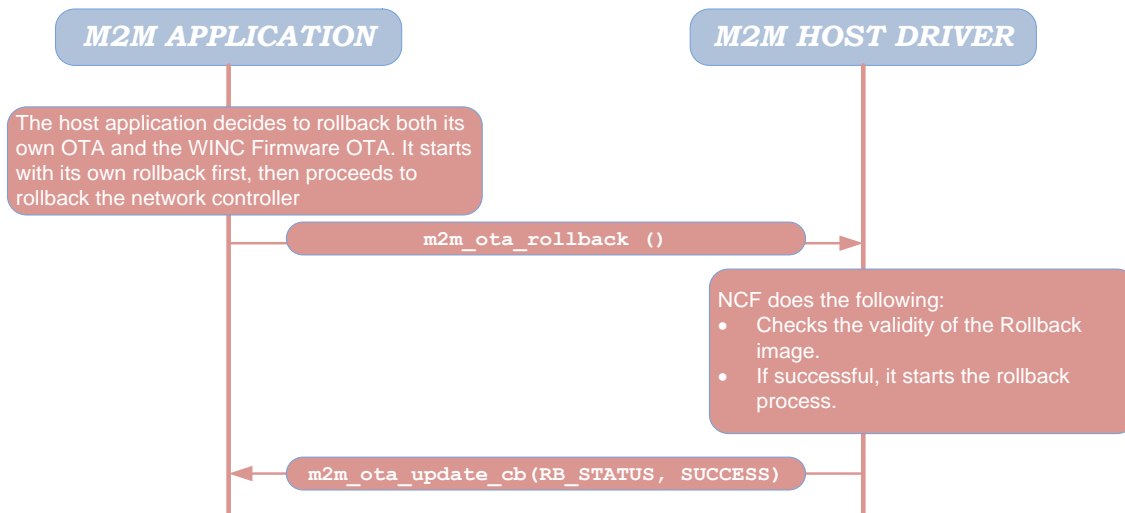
M2M APPLICATION

M2M HOST DRIVER

The host application decides to rollback both its own OTA and the WINC Firmware OTA. It starts with its own rollback first, then proceeds to rollback the network controller

m2m_ota_rollback ()

NCF does the following:
- Checks the validity of the Rollback image.
- If successful, it starts the rollback process.

m2m_ota_update_cb(RB_STATUS, SUCCESS)